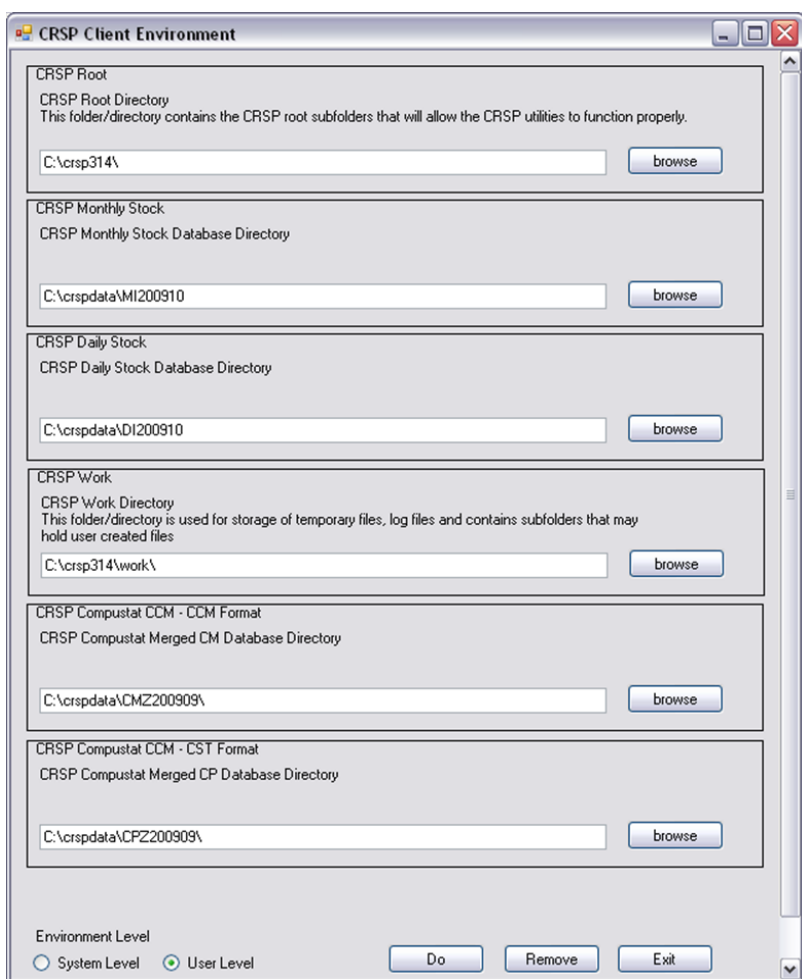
CRSP Client Environment

CRSP Root
CRSP Root Directory
This folder/directory contains the CRSP root subfolders that will allow the CRSP utilities to function properly.
C:\crsp314\
browse

CRSP Monthly Stock
CRSP Monthly Stock Database Directory
C:\crspdata\MI200910
browse

CRSP Daily Stock
CRSP Daily Stock Database Directory
C:\crspdata\DI200910
browse

CRSP Work
CRSP Work Directory
This folder/directory is used for storage of temporary files, log files and contains subfolders that may hold user created files
C:\crsp314\work\
browse

CRSP Compustat CCM - CCM Format
CRSP Compustat Merged CM Database Directory
C:\crspdata\CMZ200909\
browse

CRSP Compustat CCM - CST Format
CRSP Compustat Merged CP Database Directory
C:\crspdata\CPZ200909\
browse

Environment Level
System Level
User Level
Do
Remove
Exit